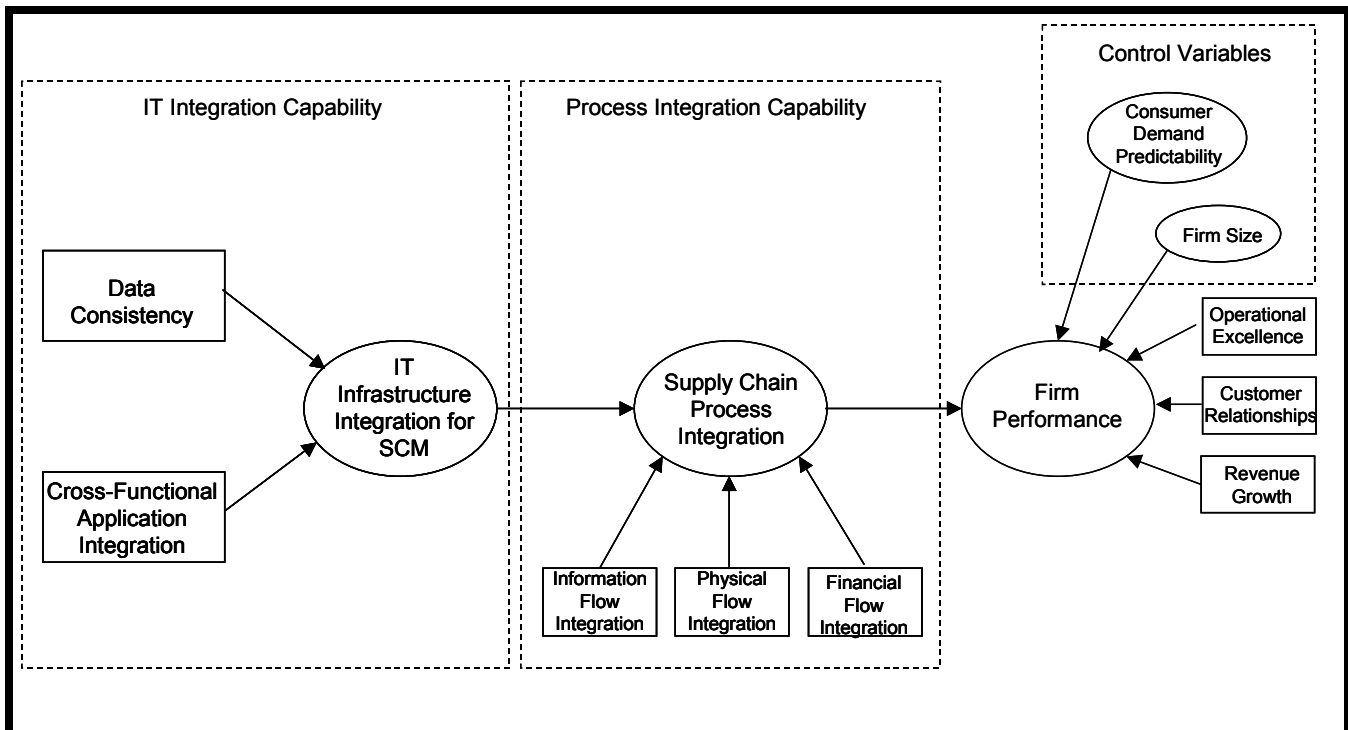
Control Variables

IT Integration Capability

Process Integration Capability

Consumer Demand Predictability

Firm Size

Data Consistency

Cross-Functional Application Integration

IT Infrastructure Integration for SCM

Supply Chain Process Integration

Information Flow Integration

Physical Flow Integration

Financial Flow Integration

Firm Performance

Operational Excellence

Customer Relationships

Revenue Growth